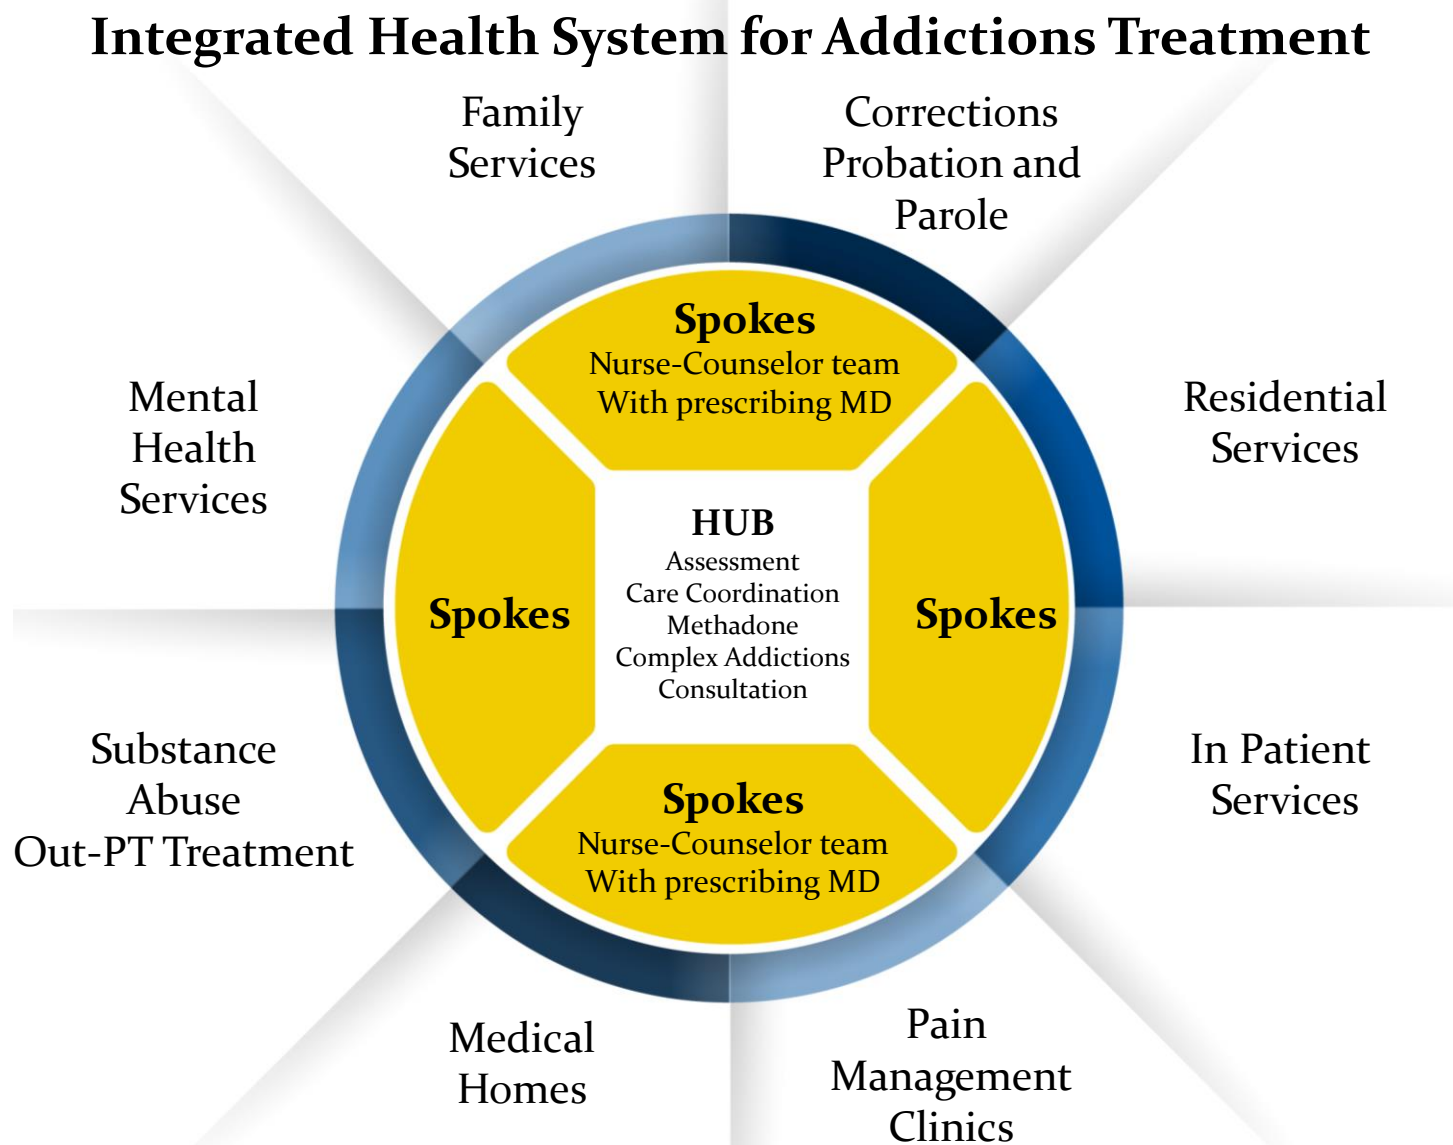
Integrated Health System for Addictions Treatment

Family Services

Corrections Probation and Parole

Mental Health Services

Residential Services

Spokes
Nurse-Counselor team
With prescribing MD

Spokes

HUB
Assessment
Care Coordination
Methadone
Complex Addictions
Consultation

Spokes

Spokes
Nurse-Counselor team
With prescribing MD

Substance Abuse Out-PT Treatment

In Patient Services

Medical Homes

Pain Management Clinics